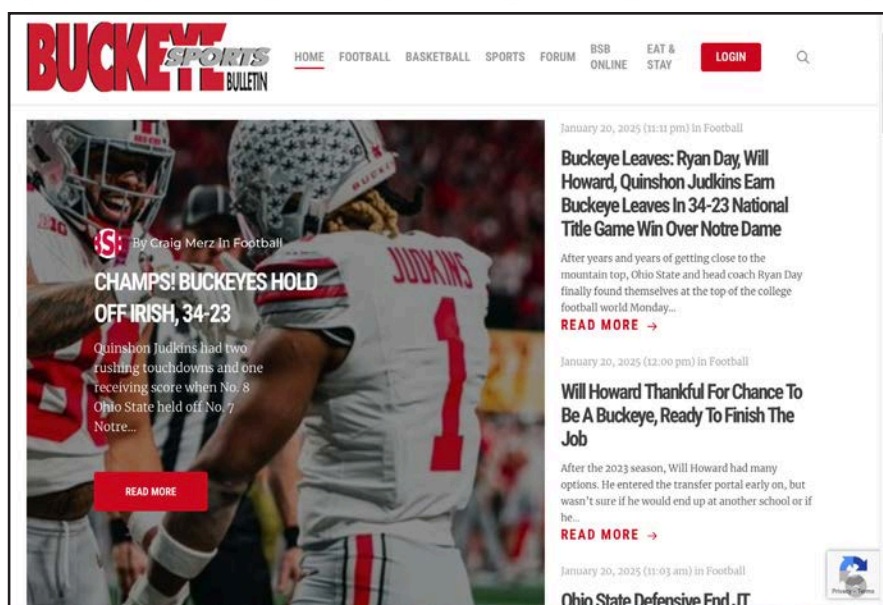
BUCKEYE SPORTS BULLETIN

HOME FOOTBALL BASKETBALL SPORTS FORUM BSB ONLINE EAT & STAY LOGIN

BSB By Craig Merz In Football

CHAMPS! BUCKEYES HOLD OFF IRISH, 34-23

Quinshon Judkins had two rushing touchdowns and one receiving score when No. 8 Ohio State held off No. 7 Notre...

READ MORE

JUDKINS 1

January 20, 2025 (11:11 pm) in Football

Buckeye Leaves: Ryan Day, Will Howard, Quinshon Judkins Earn Buckeye Leaves In 34-23 National Title Game Win Over Notre Dame

After years and years of getting close to the mountain top, Ohio State and head coach Ryan Day finally found themselves at the top of the college football world Monday...

READ MORE →

January 20, 2025 (12:00 pm) in Football

Will Howard Thankful For Chance To Be A Buckeye, Ready To Finish The Job

After the 2023 season, Will Howard had many options. He entered the transfer portal early on, but wasn't sure if he would end up at another school or if he...

READ MORE →

January 20, 2025 (11:03 am) in Football

Ohio State Defensive End JT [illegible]

Privacy - Terms